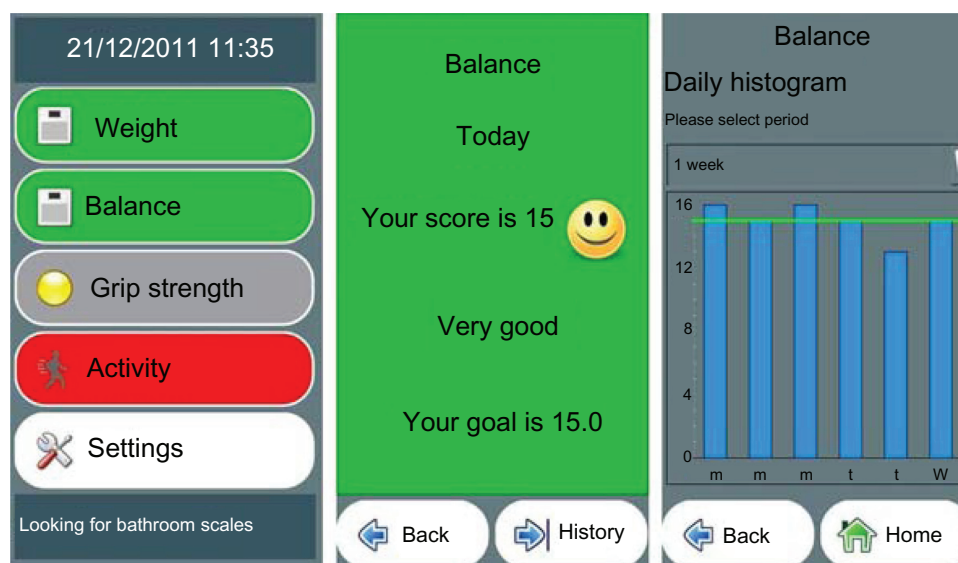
21/12/2011 11:35

Weight

Balance

Grip strength

Activity

Settings

Looking for bathroom scales

Balance

Today

Your score is 15

Very good

Your goal is 15.0

Back

History

Balance

Daily histogram

Please select period

1 week

16
12
8
4
0

m m m t t W

Back

Home